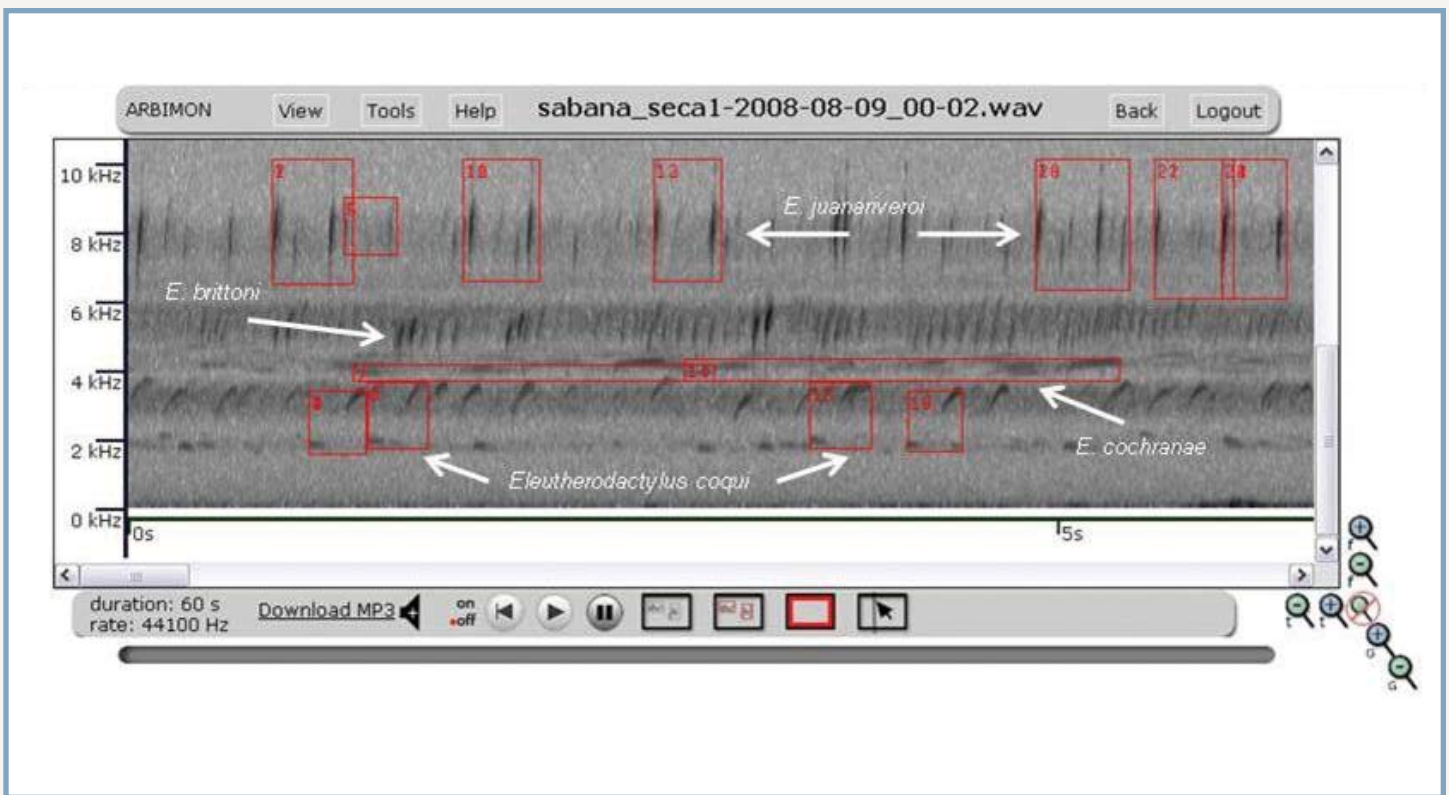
ARBIMON View Tools Help sabana_seca1-2008-08-09_00-02.wav Back Logout

10 kHz
8 kHz
6 kHz
4 kHz
2 kHz
0 kHz

7
5
10
13
20
22
28
E. juanariveroi
E. brittoni
8
9
15-07
12
16
E. cochranae
Eleutherodactylus coqui

0s
5s

duration: 60 s
rate: 44100 Hz
Download MP3
on
off